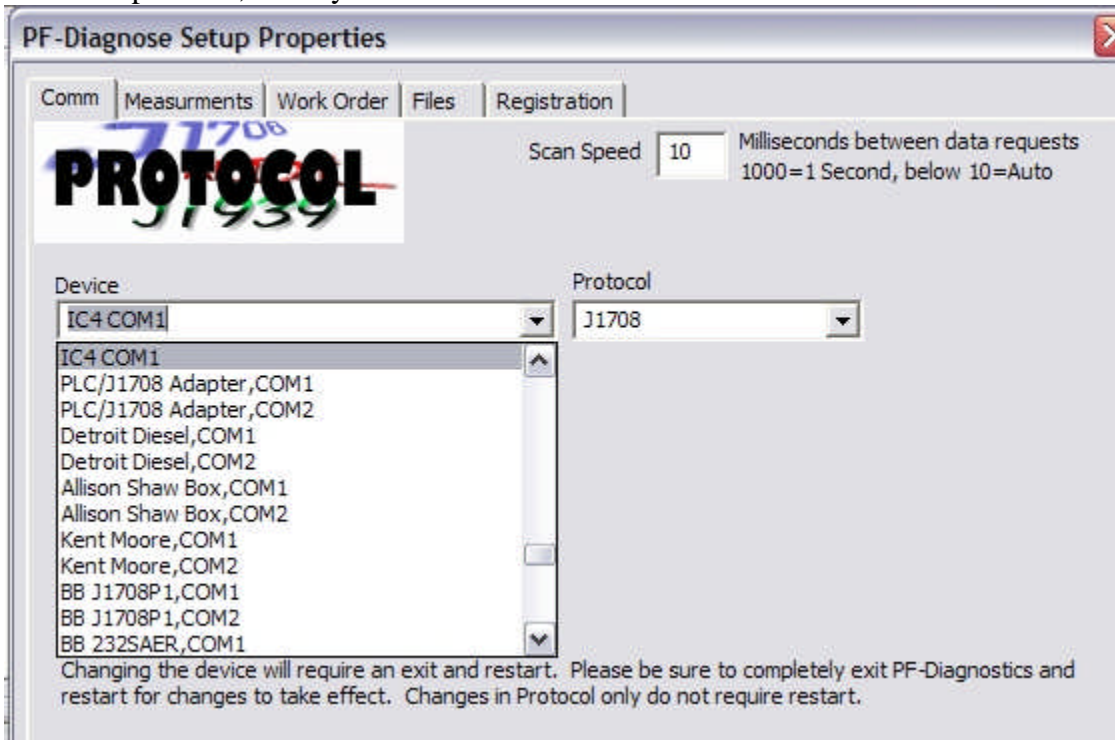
PF-Diagnose Setup Properties

Comm | Measurments | Work Order | Files | Registration

J1708
PROTOCOL
J1939

Scan Speed 10 Milliseconds between data requests 1000=1 Second, below 10=Auto

Device
IC4 COM1

Protocol
J1708

IC4 COM1
PLC/J1708 Adapter,COM1
PLC/J1708 Adapter,COM2
Detroit Diesel,COM1
Detroit Diesel,COM2
Allison Shaw Box,COM1
Allison Shaw Box,COM2
Kent Moore,COM1
Kent Moore,COM2
BB J1708P1,COM1
BB J1708P1,COM2
BB 232SAER,COM1

Changing the device will require an exit and restart. Please be sure to completely exit PF-Diagnostics and restart for changes to take effect. Changes in Protocol only do not require restart.